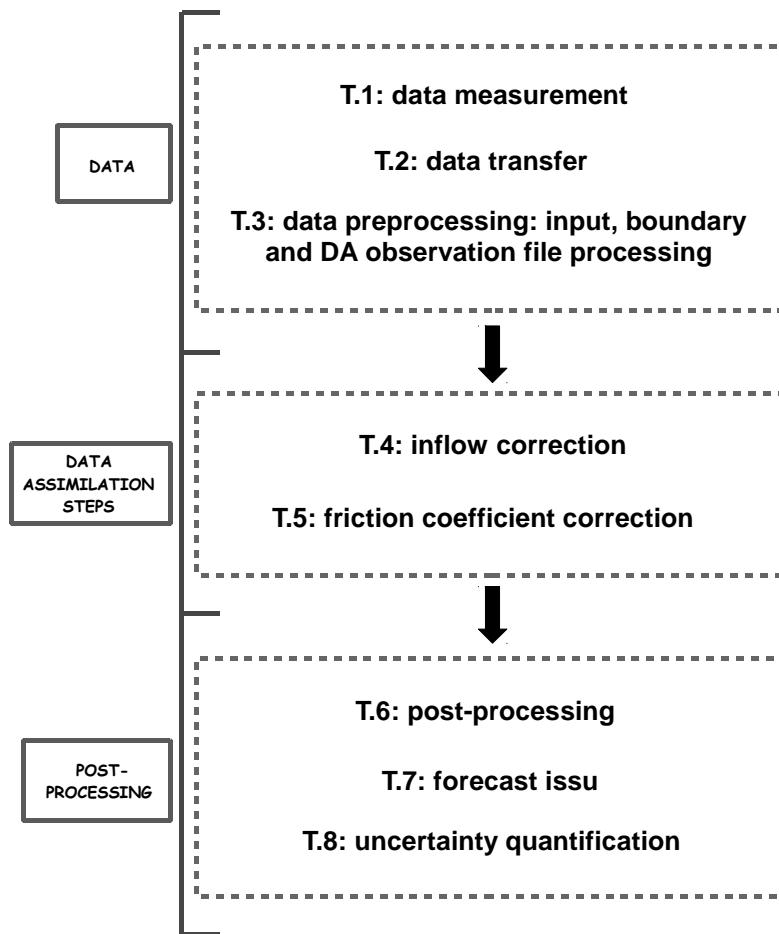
DATA

T.1: data measurement

T.2: data transfer

T.3: data preprocessing: input, boundary and DA observation file processing

DATA ASSIMILATION STEPS

T.4: inflow correction

T.5: friction coefficient correction

POST-PROCESSING

T.6: post-processing

T.7: forecast issu

T.8: uncertainty quantification